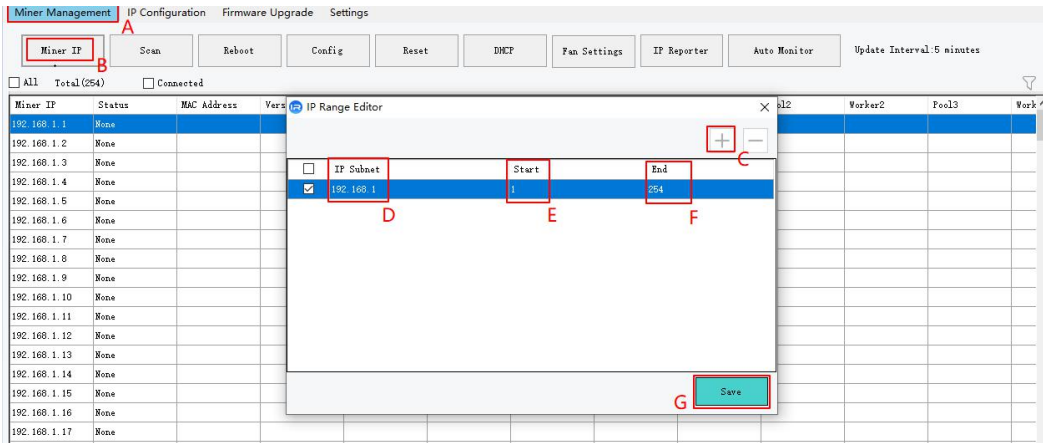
Miner Management A IP Configuration Firmware Upgrade Settings

Miner IP B Scan Reboot Config Reset DHCP Fan Settings IP Reporter Auto Monitor Update Interval:5 minutes

All Total(254) Connected

| Miner IP | Status | MAC Address | Vers | ol2 | Worker2 | Pool3 | Work |
|---|---|---|---|---|---|---|---|
| 192.168.1.1 | None | | | | | | |
| 192.168.1.2 | None | | | | | | |
| 192.168.1.3 | None | | | | | | |
| 192.168.1.4 | None | | | | | | |
| 192.168.1.5 | None | | | | | | |
| 192.168.1.6 | None | | | | | | |
| 192.168.1.7 | None | | | | | | |
| 192.168.1.8 | None | | | | | | |
| 192.168.1.9 | None | | | | | | |
| 192.168.1.10 | None | | | | | | |
| 192.168.1.11 | None | | | | | | |
| 192.168.1.12 | None | | | | | | |
| 192.168.1.13 | None | | | | | | |
| 192.168.1.14 | None | | | | | | |
| 192.168.1.15 | None | | | | | | |
| 192.168.1.16 | None | | | | | | |
| 192.168.1.17 | None | | | | | | |

IP Range Editor

+ — C

| | IP Subnet | Start | End |
|---|---|---|---|
| ☑ | 192.168.1 | 1 | 254 |

D E F

G Save